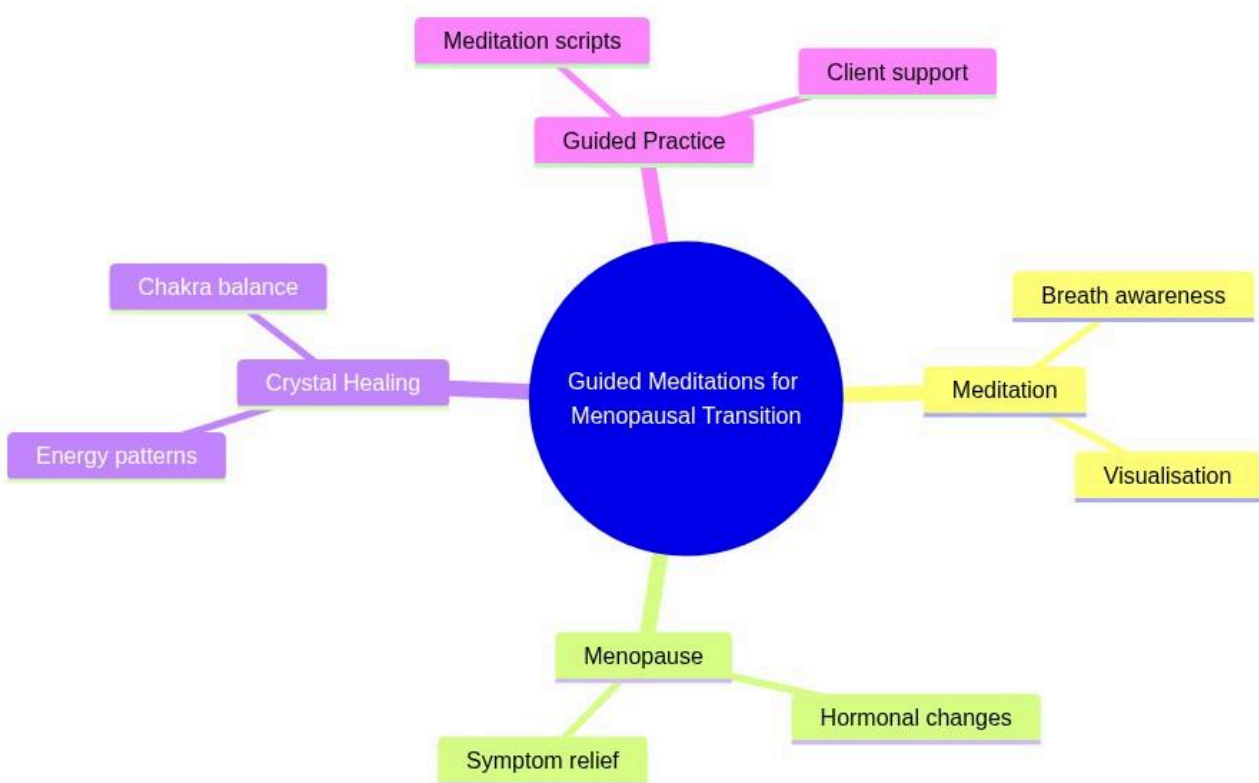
Guided Meditations for Menopausal Transition

Guided Practice

Meditation scripts

Client support

Meditation

Breath awareness

Visualisation

Menopause

Hormonal changes

Symptom relief

Crystal Healing

Chakra balance

Energy patterns